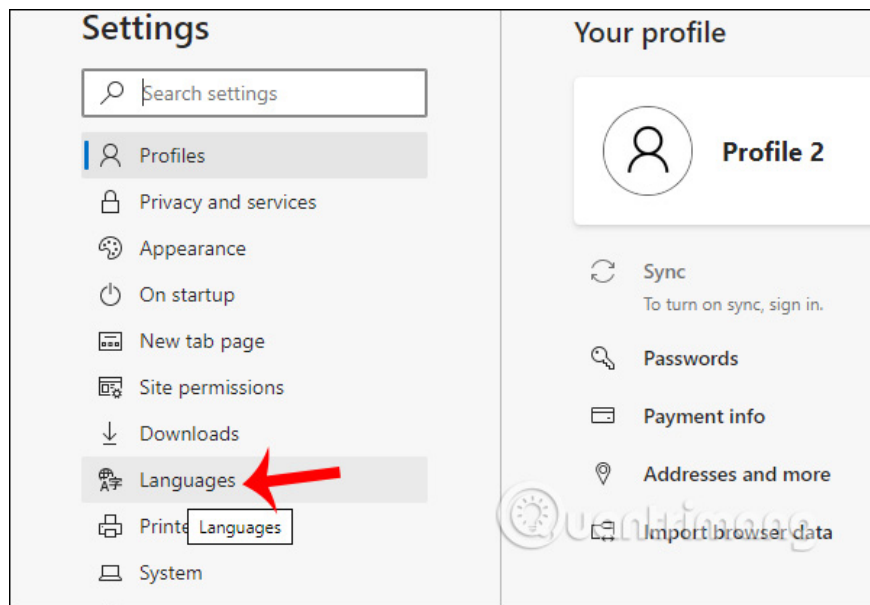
Settings

Search settings

Profiles

Privacy and services

Appearance

On startup

New tab page

Site permissions

Downloads

Languages

Printe Languages

System

Your profile

Profile 2

Sync

To turn on sync, sign in.

Passwords

Payment info

Addresses and more

Import browser data

Quantrimang